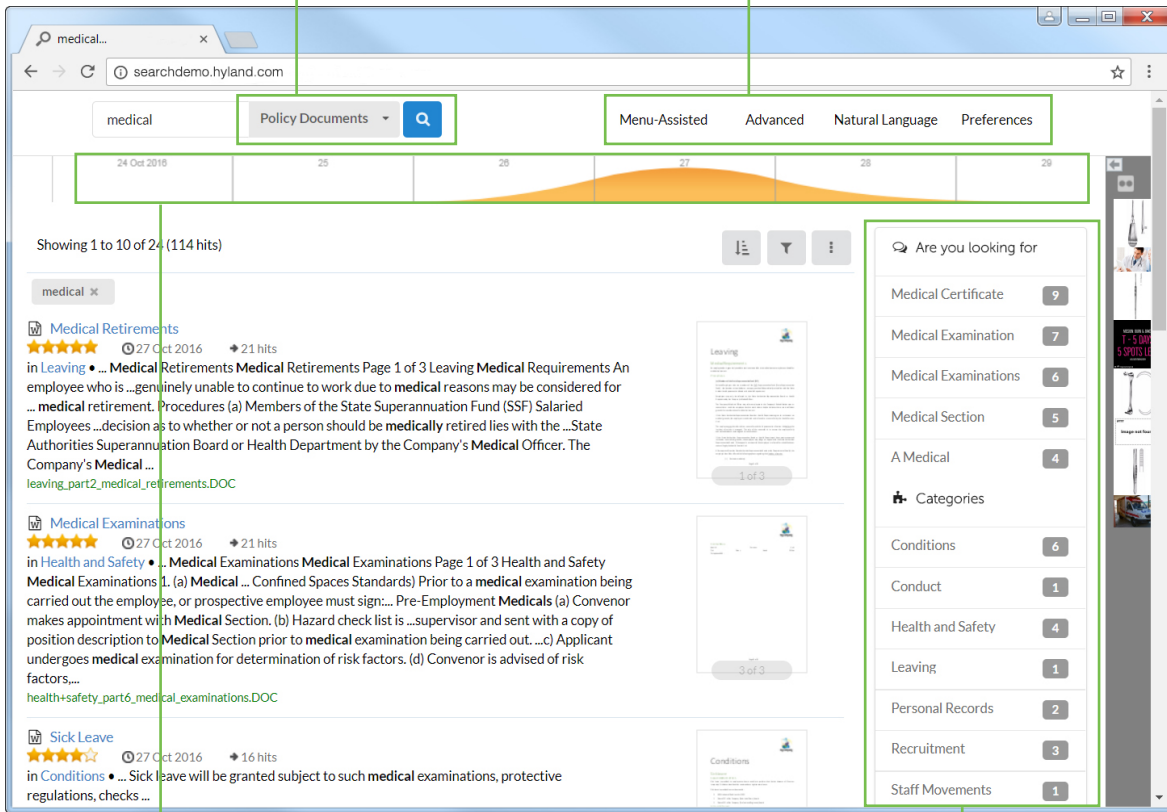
medical...

searchdemo.hyland.com

medical
Policy Documents
Menu-Assisted
Advanced
Natural Language
Preferences

24 Oct 2016
25
26
27
28
29

Showing 1 to 10 of 24 (114 hits)

medical ×

Medical Retirements
27 Oct 2016
21 hits
in Leaving • ... **Medical** Retirements **Medical** Retirements Page 1 of 3 Leaving **Medical** Requirements An employee who is ...genuinely unable to continue to work due to **medical** reasons may be considered for ... **medical** retirement. Procedures (a) Members of the State Superannuation Fund (SSF) Salaried Employees ...decision as to whether or not a person should be **medically** retired lies with the ...State Authorities Superannuation Board or Health Department by the Company's **Medical** Officer. The Company's **Medical** ...
leaving_part2_medical_retirements.DOC

Leaving
1 of 3

Medical Examinations
27 Oct 2016
21 hits
in Health and Safety • ... **Medical** Examinations **Medical** Examinations Page 1 of 3 Health and Safety **Medical** Examinations 1. (a) **Medical** ... Confined Spaces Standards) Prior to a **medical** examination being carried out the employee, or prospective employee must sign:... Pre-Employment **Medicals** (a) Convenor makes appointment with **Medical** Section. (b) Hazard check list is ...supervisor and sent with a copy of position description to **Medical** Section prior to **medical** examination being carried out. ...c) Applicant undergoes **medical** examination for determination of risk factors. (d) Convenor is advised of risk factors,...
health+safety_part6_medical_examinations.DOC

3 of 3

Sick Leave
27 Oct 2016
16 hits
in Conditions • ... Sick leave will be granted subject to such **medical** examinations, protective regulations, checks ...

Conditions

Are you looking for
Medical Certificate 9
Medical Examination 7
Medical Examinations 6
Medical Section 5
A Medical 4
Categories
Conditions 6
Conduct 1
Health and Safety 4
Leaving 1
Personal Records 2
Recruitment 3
Staff Movements 1

T - 5 DAYS
5 SPOTS LE
Image not foun